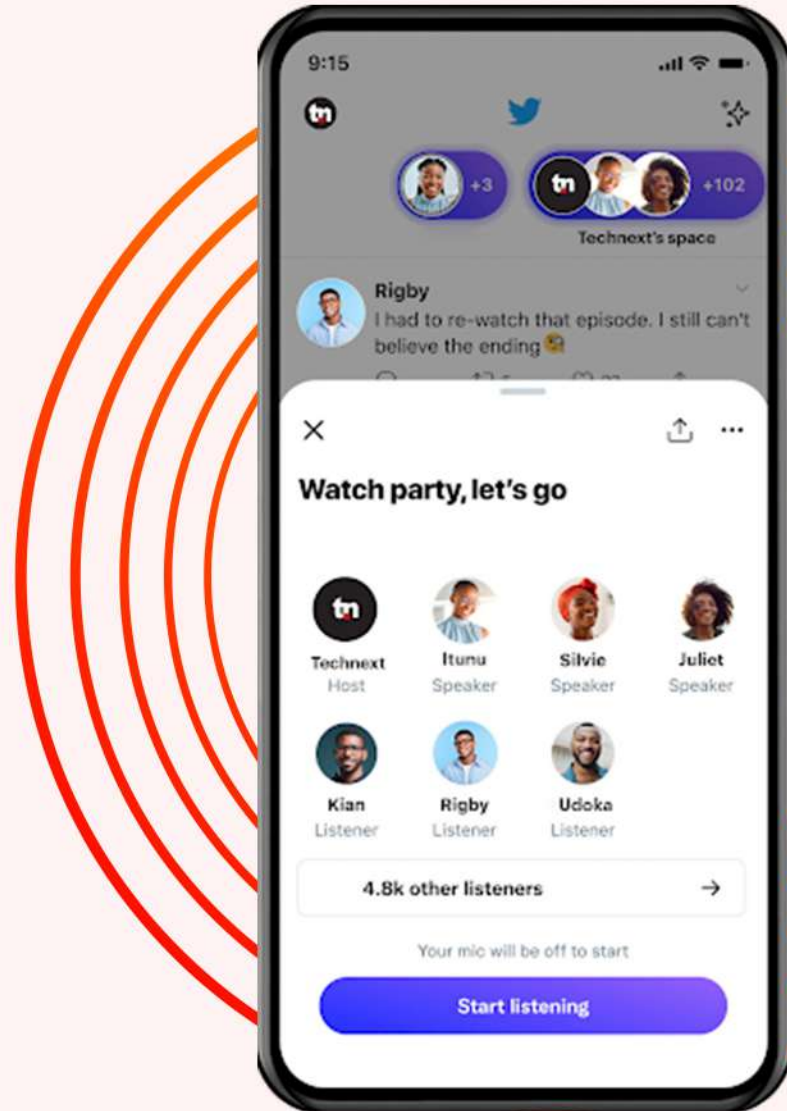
9:15

tn

+3

tn

+102

Technext's space

Rigby
I had to re-watch that episode. I still can't believe the ending 😱

×

Watch party, let's go

tn

Technext
Host

Itunu
Speaker

Silvie
Speaker

Juliet
Speaker

Kian
Listener

Rigby
Listener

Udoka
Listener

4.8k other listeners →

Your mic will be off to start

Start listening